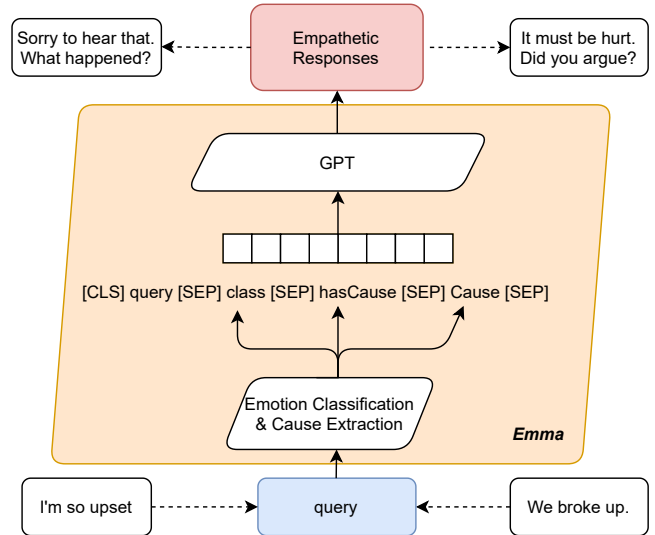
Sorry to hear that. What happened?

Empathetic Responses

It must be hurt. Did you argue?

GPT

[CLS] query [SEP] class [SEP] hasCause [SEP] Cause [SEP]

Emotion Classification & Cause Extraction

Emma

I'm so upset

query

We broke up.